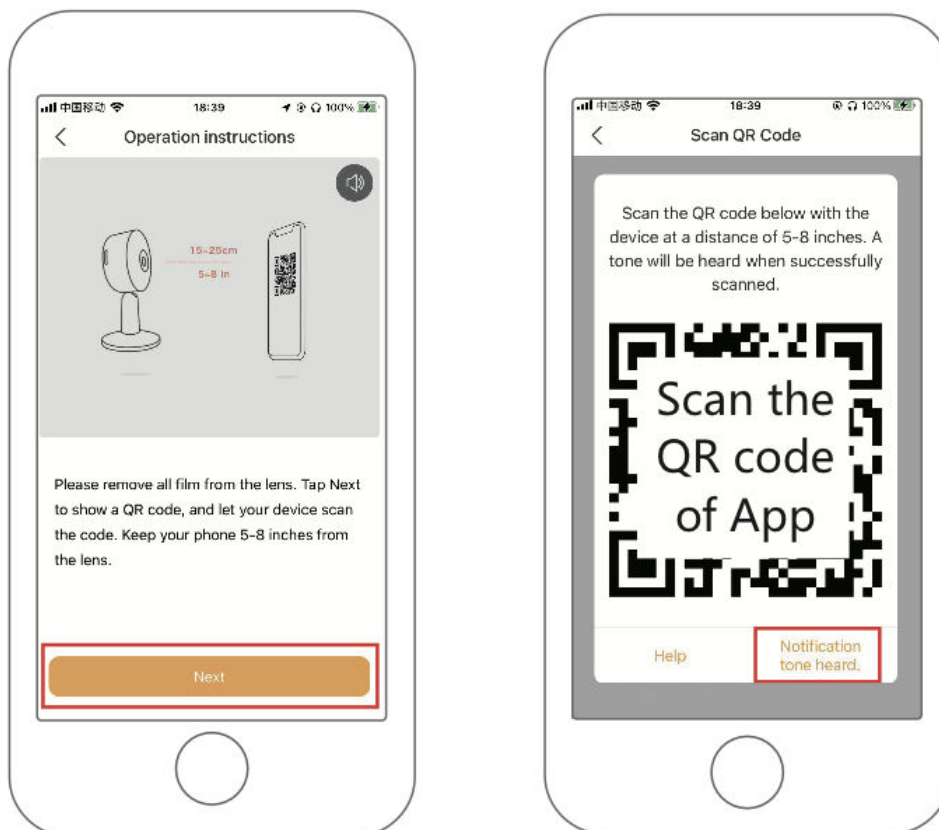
中国移动 18:39 100%

Operation instructions

15-25cm
5-8 in

Please remove all film from the lens. Tap Next to show a QR code, and let your device scan the code. Keep your phone 5-8 inches from the lens.

Next

中国移动 18:39 100%

Scan QR Code

Scan the QR code below with the device at a distance of 5-8 inches. A tone will be heard when successfully scanned.

Scan the QR code of App

Help

Notification tone heard.